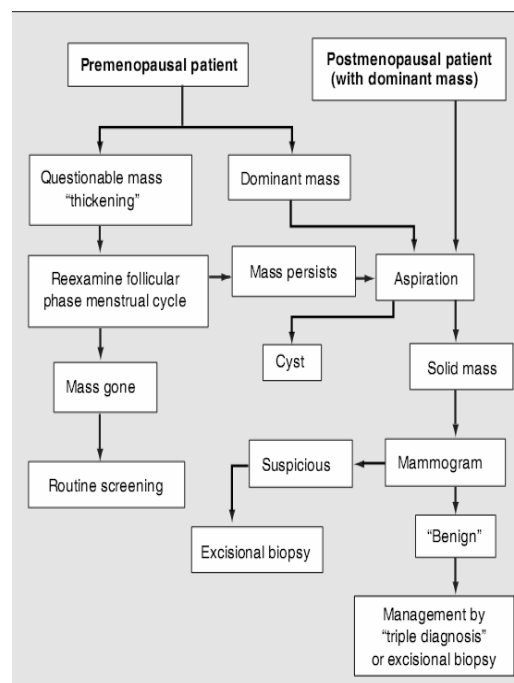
Premenopausal patient

Postmenopausal patient (with dominant mass)

Questionable mass "thickening"

Dominant mass

Reexamine follicular phase menstrual cycle

Mass persists

Aspiration

Cyst

Solid mass

Mass gone

Routine screening

Suspicious

Mammogram

Excisional biopsy

"Benign"

Management by "triple diagnosis" or excisional biopsy